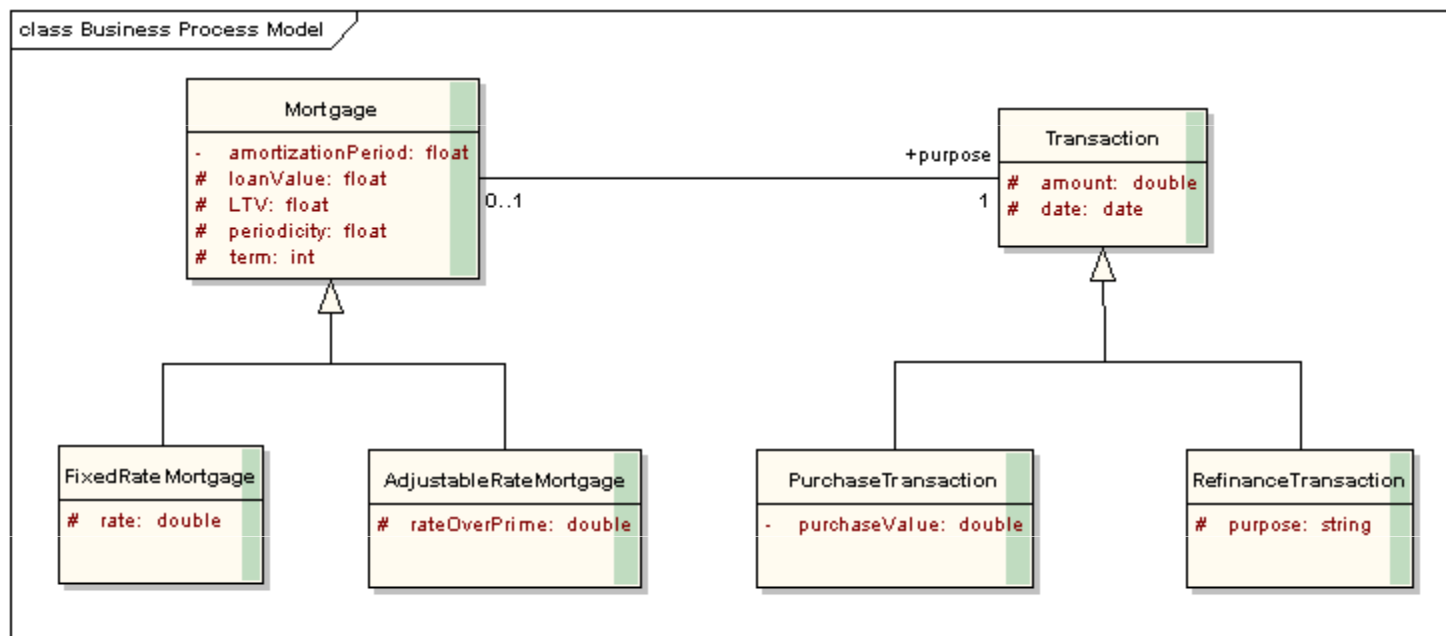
class Business Process Model

Mortgage

- amortizationPeriod: float
# loanValue: float
# LTV: float
# periodicity: float
# term: int

0..1

+purpose

1

Transaction

# amount: double
# date: date

FixedRateMortgage

# rate: double

AdjustableRateMortgage

# rateOverPrime: double

PurchaseTransaction

- purchaseValue: double

RefinanceTransaction

# purpose: string